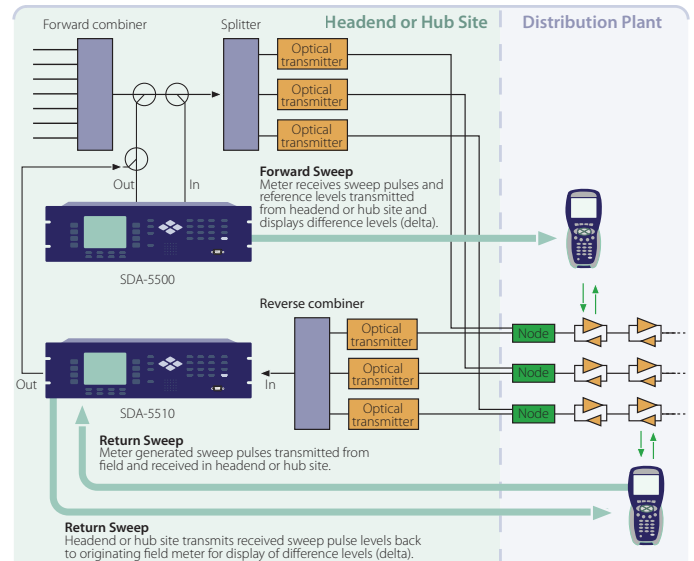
Forward combiner

Splitter

Headend or Hub Site

Distribution Plant

Optical transmitter

Optical transmitter

Optical transmitter

Out

In

Forward Sweep
Meter receives sweep pulses and reference levels transmitted from headend or hub site and displays difference levels (delta).

SDA-5500

Reverse combiner

Optical transmitter

Optical transmitter

Optical transmitter

Node

Node

Node

Out

In

SDA-5510

Return Sweep
Meter generated sweep pulses transmitted from field and received in headend or hub site.

Return Sweep
Headend or hub site transmits received sweep pulse levels back to originating field meter for display of difference levels (delta).